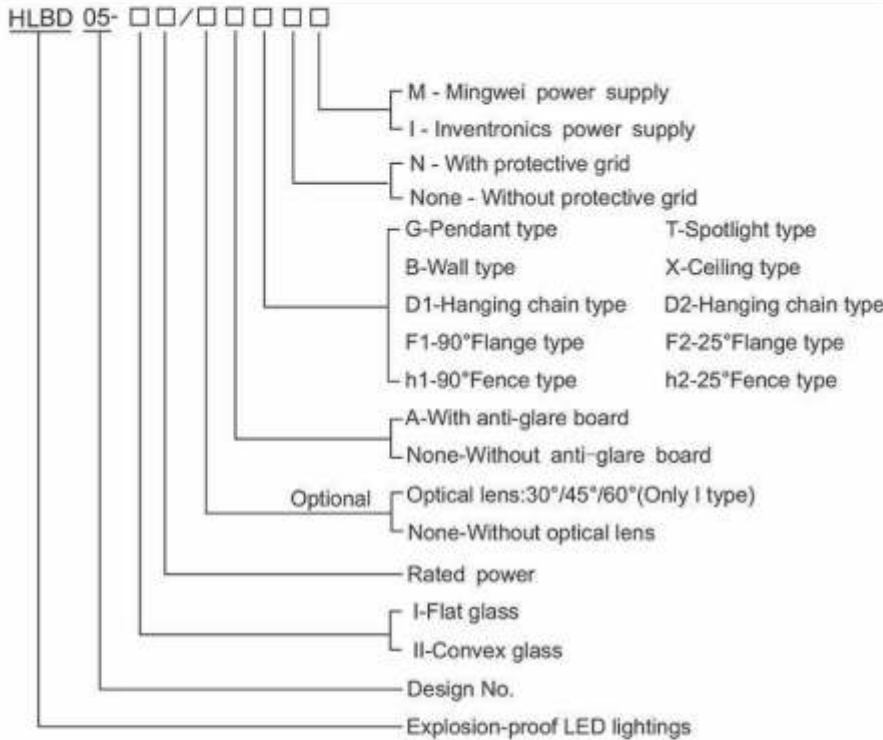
HLBD 05- □□/□□□□□

M - Mingwei power supply
I - Inventronics power supply

N - With protective grid
None - Without protective grid

G-Pendant type
T-Spotlight type
B-Wall type
X-Ceiling type
D1-Hanging chain type
D2-Hanging chain type
F1-90°Flange type
F2-25°Flange type
h1-90°Fence type
h2-25°Fence type

A-With anti-glare board
None-Without anti-glare board

Optional
Optical lens:30°/45°/60°(Only I type)
None-Without optical lens

Rated power

I-Flat glass
II-Convex glass

Design No.

Explosion-proof LED lightings